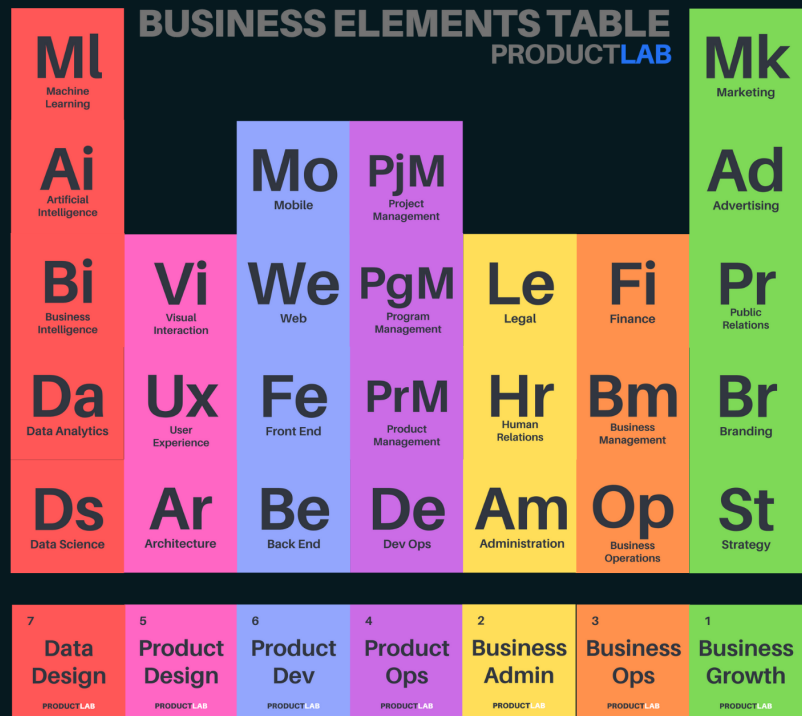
BUSINESS ELEMENTS TABLE
PRODUCTLAB

Ml
Machine Learning

Mk
Marketing

Ai
Artificial Intelligence

Mo
Mobile

PjM
Project Management

Ad
Advertising

Bi
Business Intelligence

Vi
Visual Interaction

We
Web

PgM
Program Management

Le
Legal

Fi
Finance

Pr
Public Relations

Da
Data Analytics

Ux
User Experience

Fe
Front End

PrM
Product Management

Hr
Human Relations

Bm
Business Management

Br
Branding

Ds
Data Science

Ar
Architecture

Be
Back End

De
Dev Ops

Am
Administration

Op
Business Operations

St
Strategy

7
Data Design
PRODUCTLAB

5
Product Design
PRODUCTLAB

6
Product Dev
PRODUCTLAB

4
Product Ops
PRODUCTLAB

2
Business Admin
PRODUCTLAB

3
Business Ops
PRODUCTLAB

1
Business Growth
PRODUCTLAB